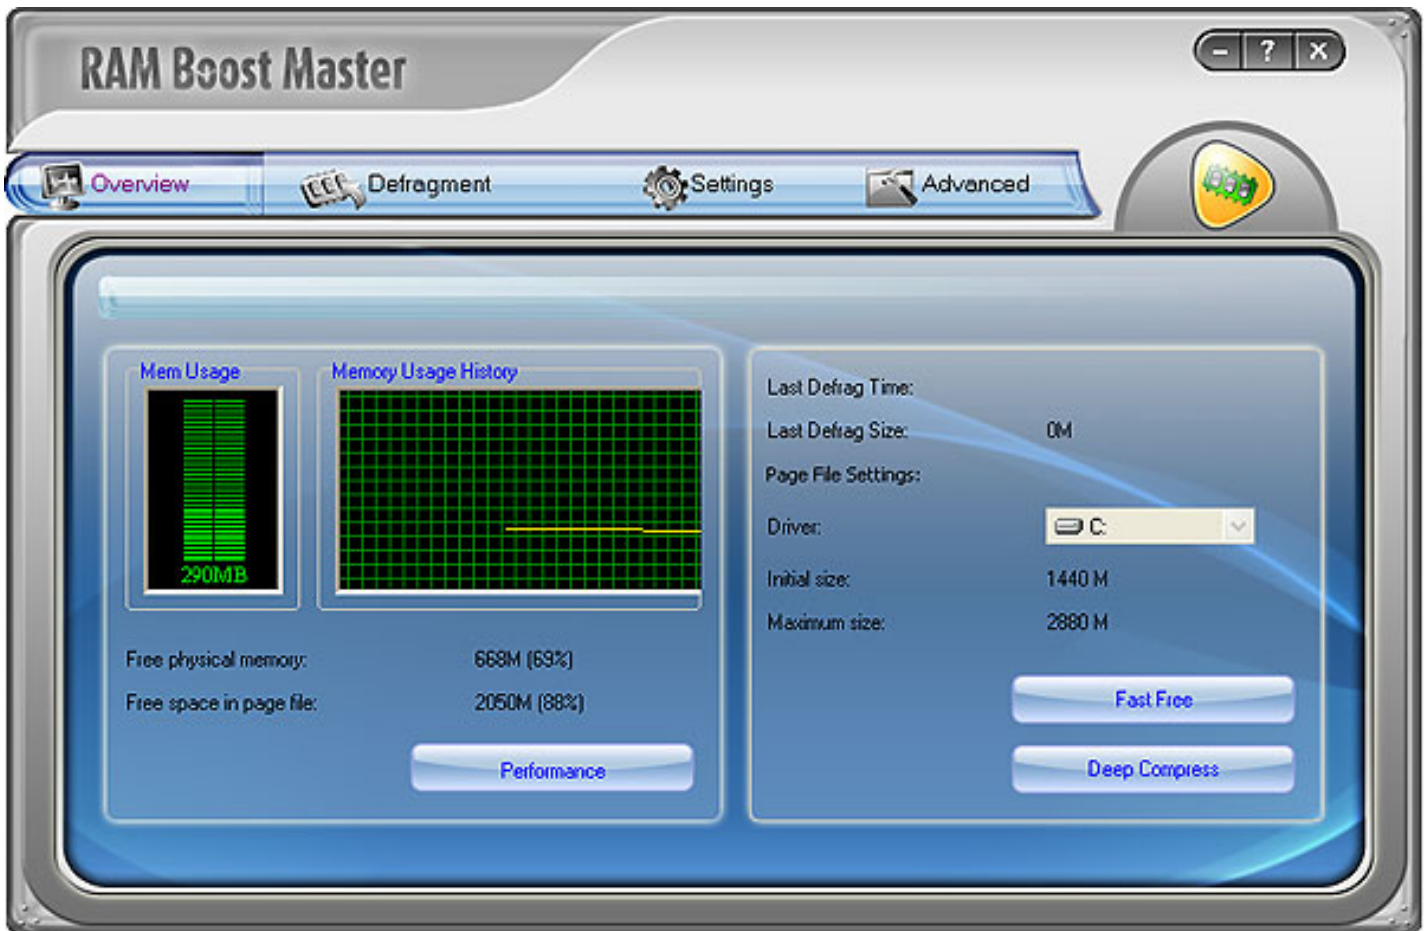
RAM Boost Master

- ? X

Overview Defragment Settings Advanced

Mem Usage

290MB

Memory Usage History

Free physical memory: 668M (69%)

Free space in page file: 2050M (88%)

Performance

Last Defrag Time:

Last Defrag Size: 0M

Page File Settings:

Driver: C:

Initial size: 1440 M

Maximum size: 2880 M

Fast Free

Deep Compress